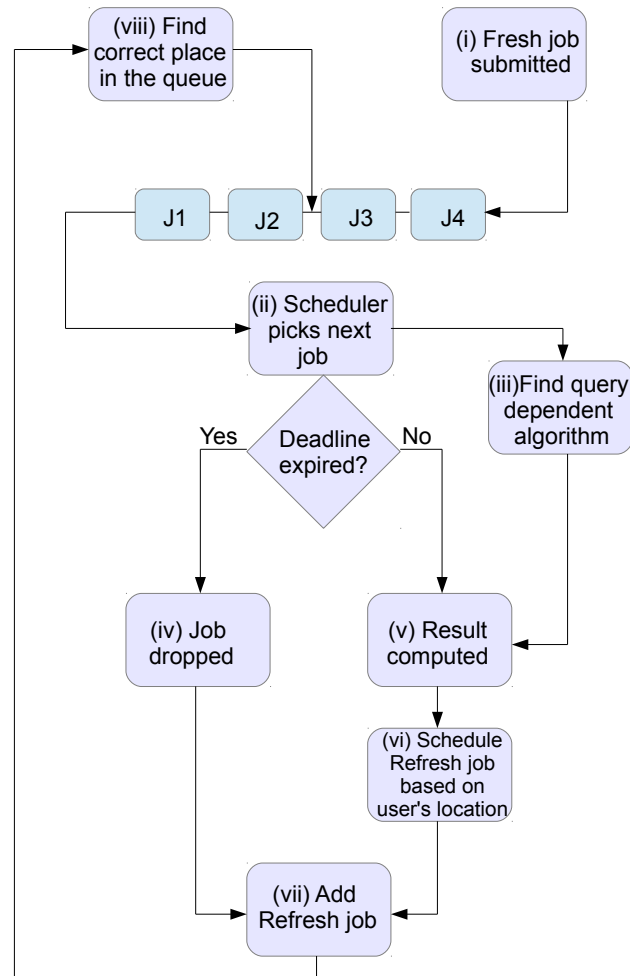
(viii) Find correct place in the queue

(i) Fresh job submitted

J1

J2

J3

J4

(ii) Scheduler picks next job

(iii)Find query dependent algorithm

Yes

Deadline expired?

No

(iv) Job dropped

(v) Result computed

(vi) Schedule Refresh job based on user's location

(vii) Add Refresh job